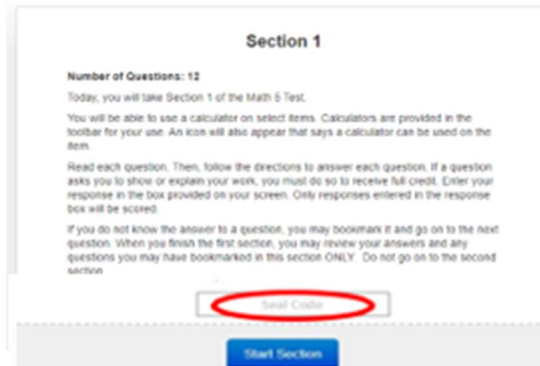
Section 1

Number of Questions: 12

Today, you will take Section 1 of the Math 5 Test.

You will be able to use a calculator on select items. Calculators are provided in the toolbar for your use. An icon will also appear that says a calculator can be used on the item.

Read each question. Then, follow the directions to answer each question. If a question asks you to show or explain your work, you must do so to receive full credit. Enter your response in the box provided on your screen. Only responses entered in the response box will be scored.

If you do not know the answer to a question, you may bookmark it and go on to the next question. When you finish the first section, you may review your answers and any questions you may have bookmarked in this section ONLY. Do not go on to the second section

Seal Code

Start Section